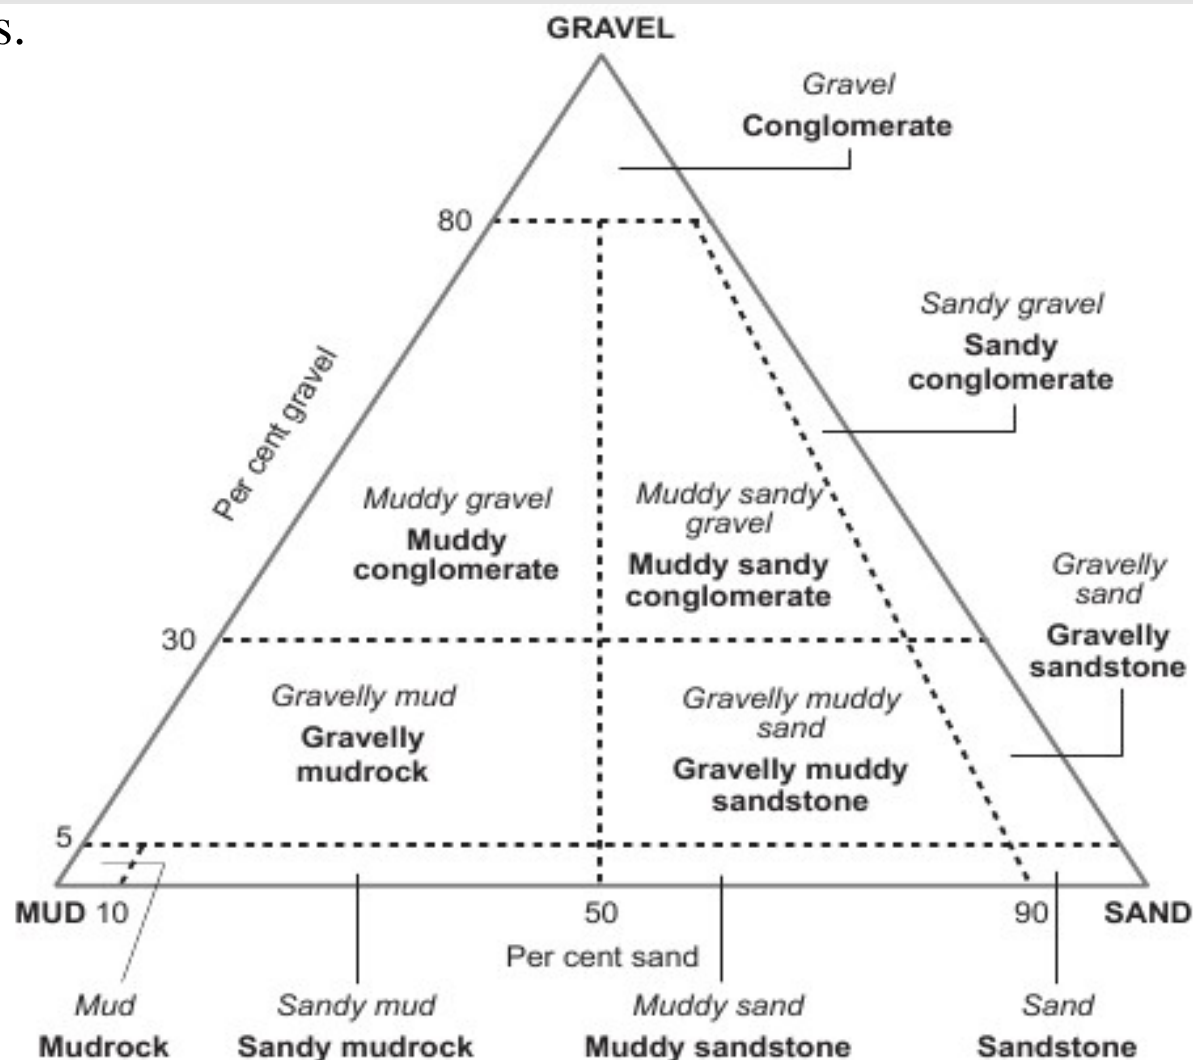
s.

GRAVEL

Gravel
Conglomerate

80

Sandy gravel
Sandy conglomerate

Per cent gravel

Muddy gravel
Muddy conglomerate

Muddy sandy gravel
Muddy sandy conglomerate

Gravelly sand
Gravelly sandstone

30

Gravelly mud
Gravelly mudrock

Gravelly muddy sand
Gravelly muddy sandstone

5

MUD 10

50

90

SAND

Per cent sand

Mud
Mudrock

Sandy mud
Sandy mudrock

Muddy sand
Muddy sandstone

Sand
Sandstone